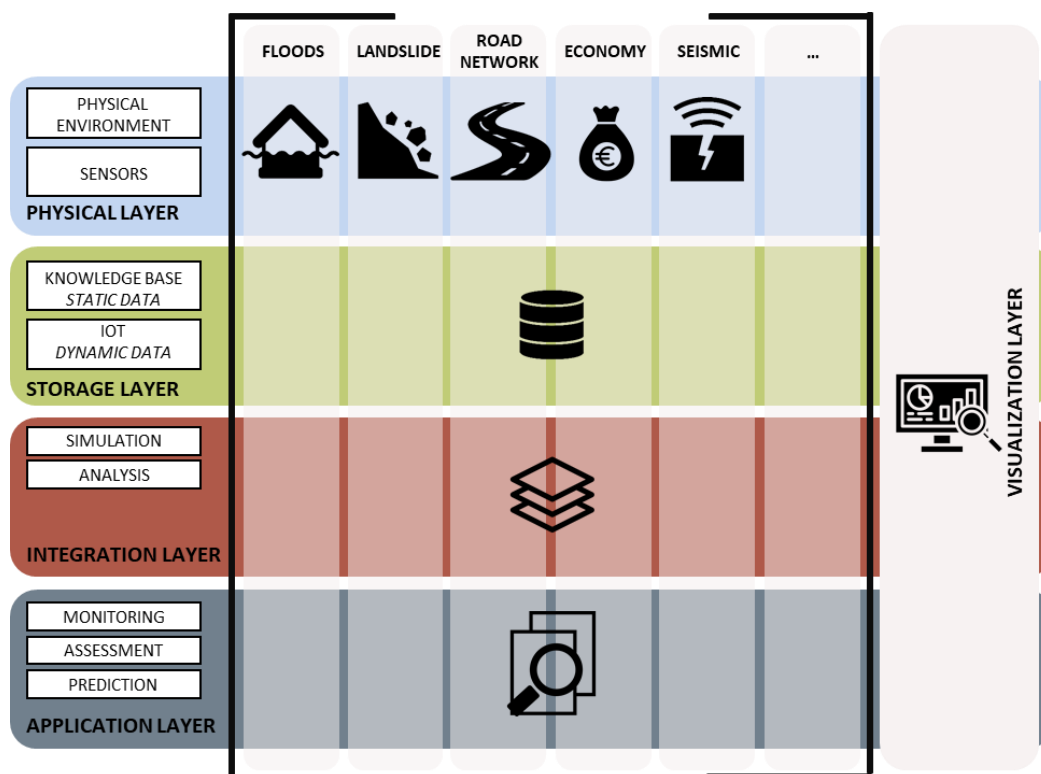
FLOODS
LANDSLIDE
ROAD NETWORK
ECONOMY
SEISMIC
...

PHYSICAL ENVIRONMENT
SENSORS
PHYSICAL LAYER

KNOWLEDGE BASE
*STATIC DATA*
IOT
*DYNAMIC DATA*
STORAGE LAYER

SIMULATION
ANALYSIS
INTEGRATION LAYER

MONITORING
ASSESSMENT
PREDICTION
APPLICATION LAYER

VISUALIZATION LAYER